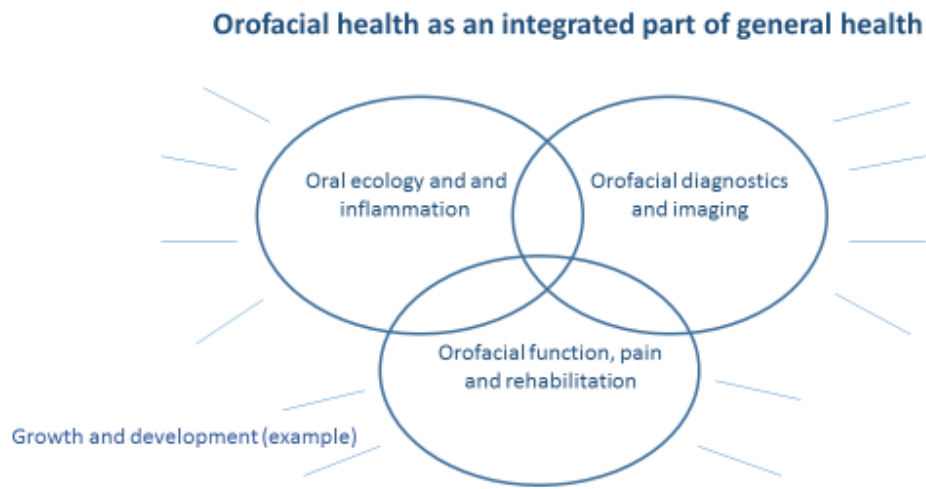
Orofacial health as an integrated part of general health

Oral ecology and and inflammation

Orofacial diagnostics and imaging

Orofacial function, pain and rehabilitation

Growth and development (example)